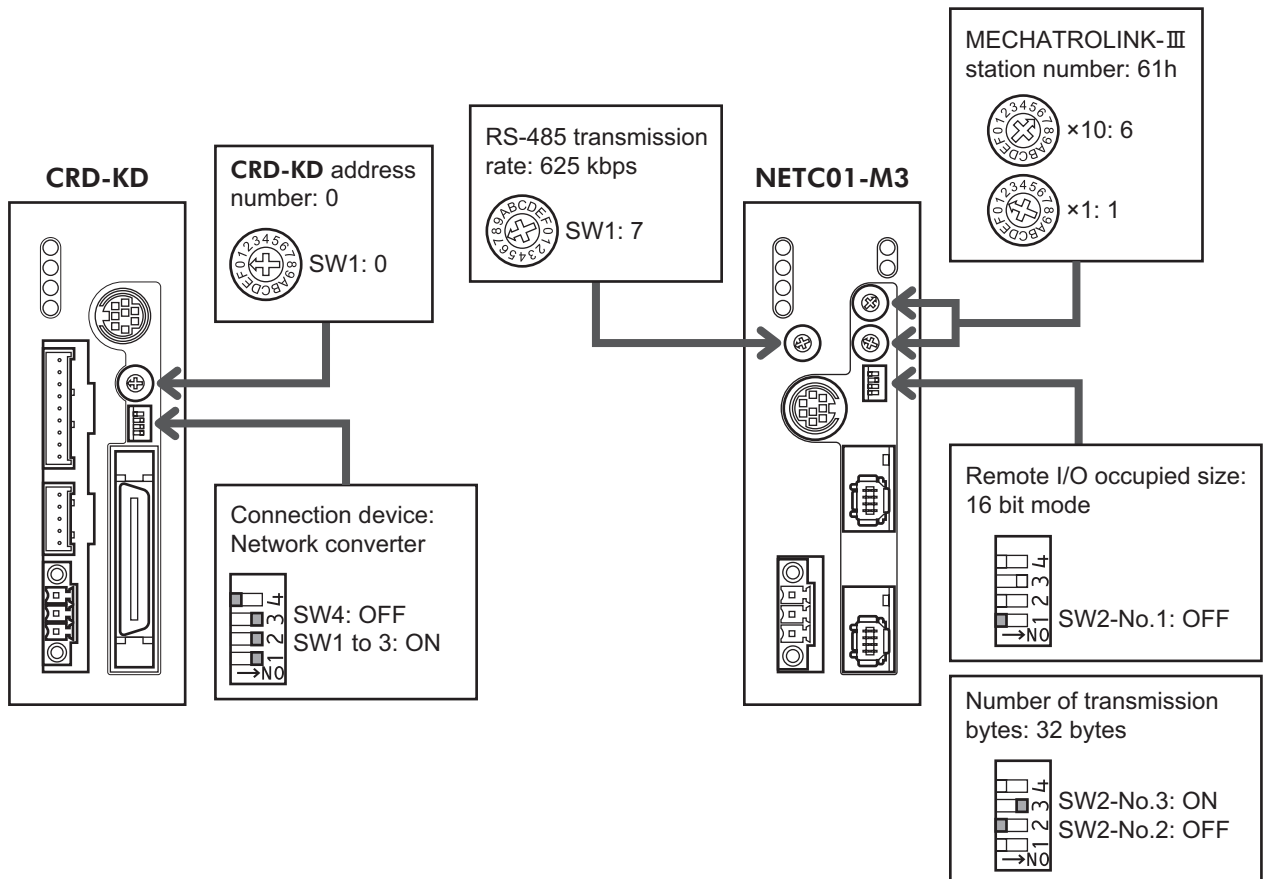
CRD-KD

CRD-KD address number: 0

SW1: 0

RS-485 transmission rate: 625 kbps

SW1: 7

NETC01-M3

MECHATROLINK-Ⅲ station number: 61h

×10: 6

×1: 1

Connection device: Network converter

SW4: OFF
SW1 to 3: ON

Remote I/O occupied size: 16 bit mode

SW2-No.1: OFF

Number of transmission bytes: 32 bytes

SW2-No.3: ON
SW2-No.2: OFF